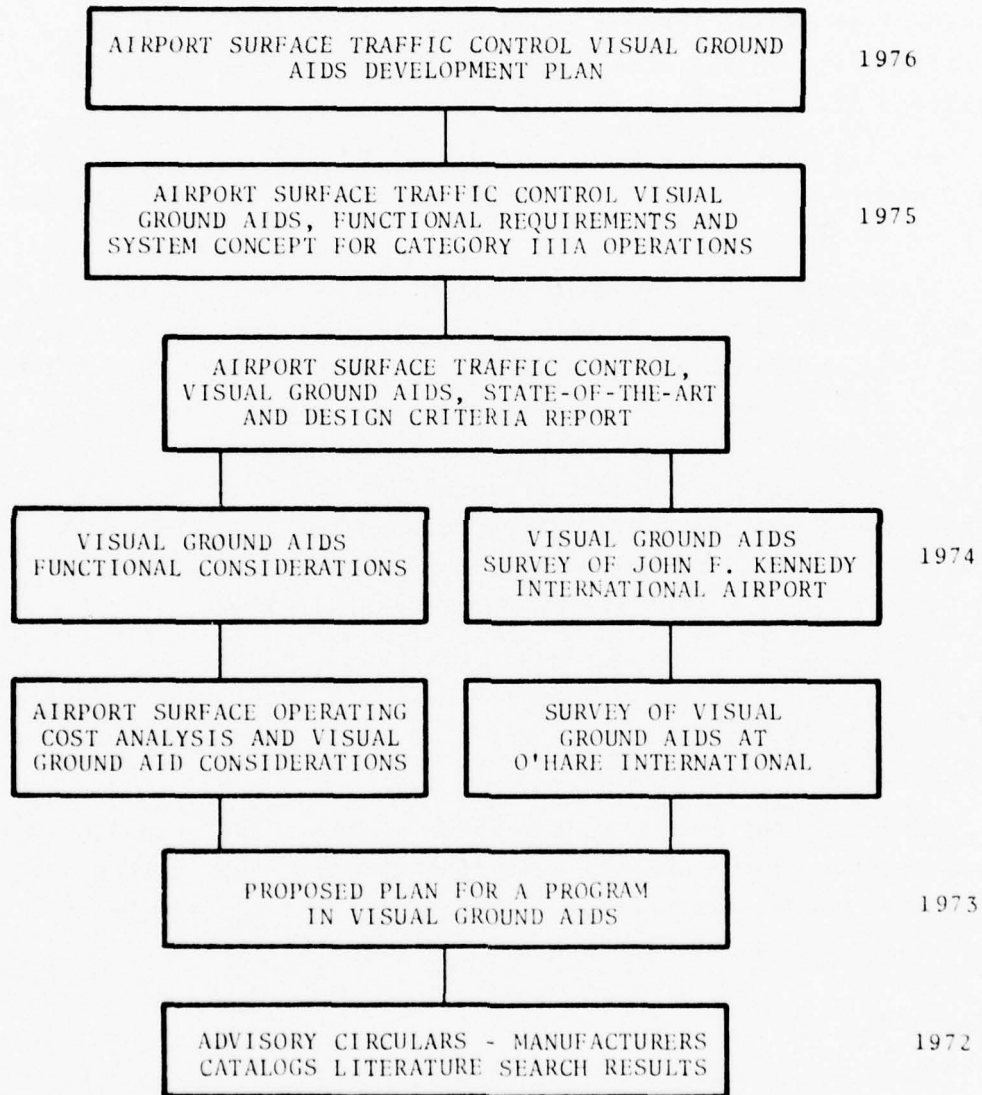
AIRPORT SURFACE TRAFFIC CONTROL VISUAL GROUND AIDS DEVELOPMENT PLAN

1976

AIRPORT SURFACE TRAFFIC CONTROL VISUAL GROUND AIDS, FUNCTIONAL REQUIREMENTS AND SYSTEM CONCEPT FOR CATEGORY IIIA OPERATIONS

1975

AIRPORT SURFACE TRAFFIC CONTROL, VISUAL GROUND AIDS, STATE-OF-THE-ART AND DESIGN CRITERIA REPORT

VISUAL GROUND AIDS FUNCTIONAL CONSIDERATIONS

VISUAL GROUND AIDS SURVEY OF JOHN F. KENNEDY INTERNATIONAL AIRPORT

1974

AIRPORT SURFACE OPERATING COST ANALYSIS AND VISUAL GROUND AID CONSIDERATIONS

SURVEY OF VISUAL GROUND AIDS AT O'HARE INTERNATIONAL

PROPOSED PLAN FOR A PROGRAM IN VISUAL GROUND AIDS

1973

ADVISORY CIRCULARS - MANUFACTURERS CATALOGS LITERATURE SEARCH RESULTS

1972